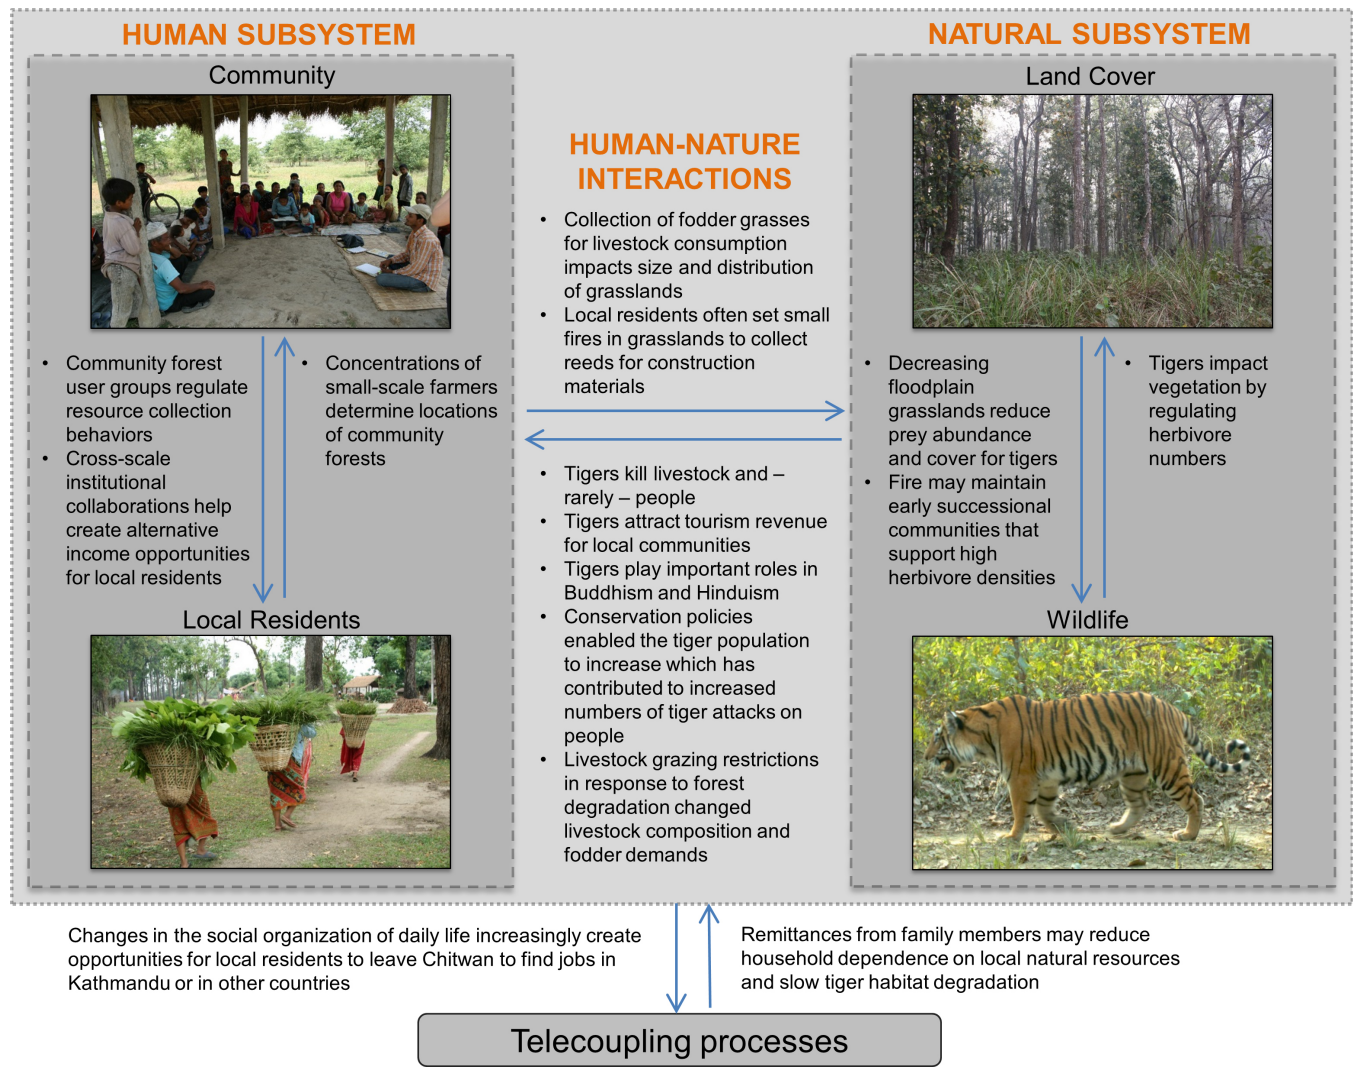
HUMAN SUBSYSTEM

Community

- Community forest user groups regulate resource collection behaviors
- Cross-scale institutional collaborations help create alternative income opportunities for local residents

- Concentrations of small-scale farmers determine locations of community forests

Local Residents

HUMAN-NATURE INTERACTIONS

- Collection of fodder grasses for livestock consumption impacts size and distribution of grasslands
- Local residents often set small fires in grasslands to collect reeds for construction materials

- Tigers kill livestock and – rarely – people
- Tigers attract tourism revenue for local communities
- Tigers play important roles in Buddhism and Hinduism
- Conservation policies enabled the tiger population to increase which has contributed to increased numbers of tiger attacks on people
- Livestock grazing restrictions in response to forest degradation changed livestock composition and fodder demands

NATURAL SUBSYSTEM

Land Cover

- Decreasing floodplain grasslands reduce prey abundance and cover for tigers
- Fire may maintain early successional communities that support high herbivore densities

- Tigers impact vegetation by regulating herbivore numbers

Wildlife

Changes in the social organization of daily life increasingly create opportunities for local residents to leave Chitwan to find jobs in Kathmandu or in other countries

Remittances from family members may reduce household dependence on local natural resources and slow tiger habitat degradation

Telecoupling processes